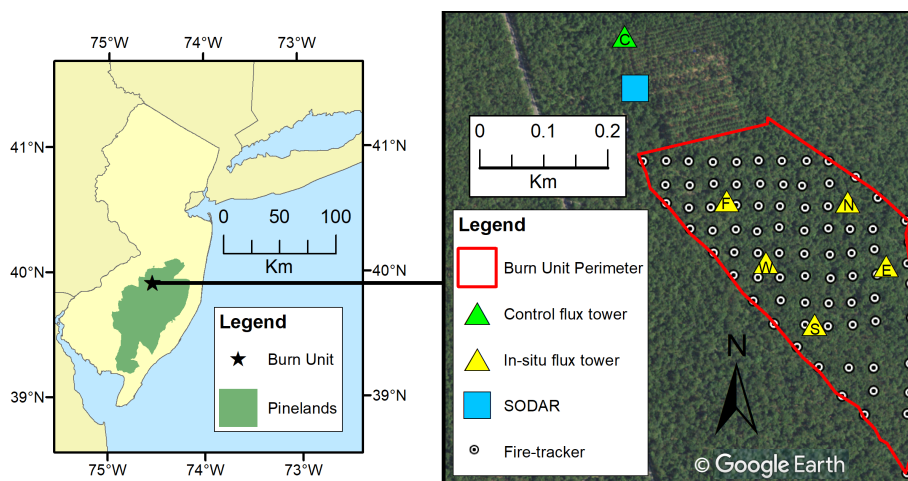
75°W 74°W 73°W

41°N 41°N

0 50 100
Km

40°N 40°N

Legend
★ Burn Unit
Pinelands

39°N 39°N

75°W 74°W 73°W

C

0 0.1 0.2
Km

F N
W E
S

Legend
Burn Unit Perimeter
Control flux tower
In-situ flux tower
SODAR
Fire-tracker

N

© Google Earth